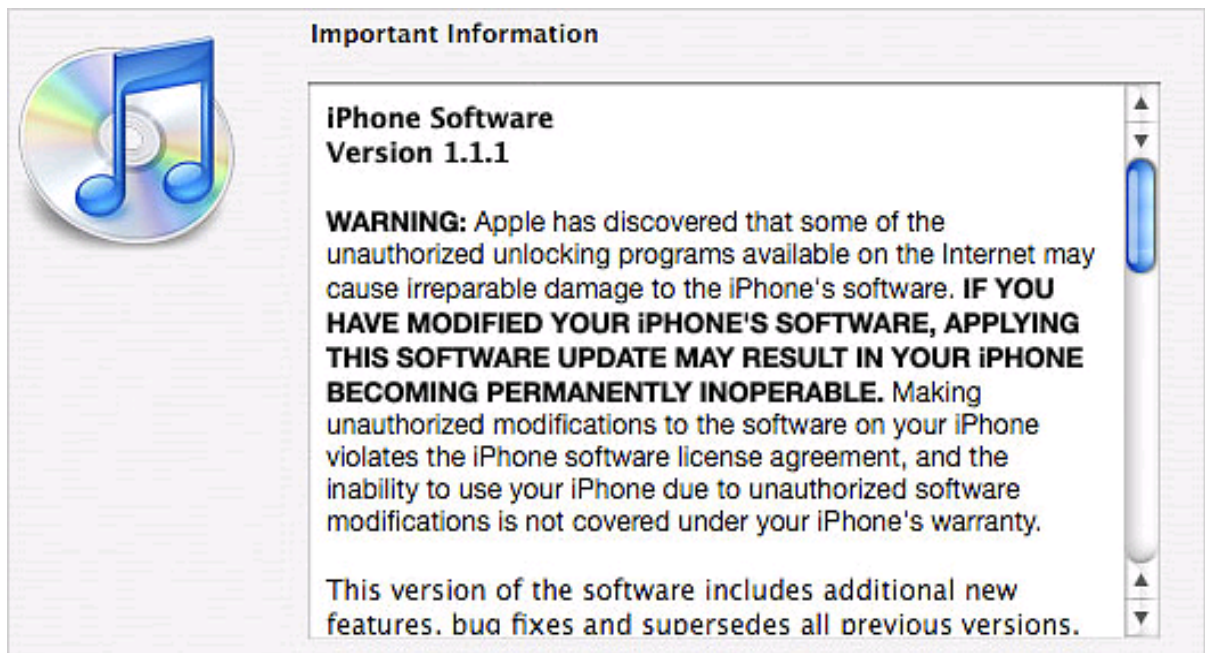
Important Information

iPhone Software
Version 1.1.1

WARNING: Apple has discovered that some of the unauthorized unlocking programs available on the Internet may cause irreparable damage to the iPhone's software. IF YOU HAVE MODIFIED YOUR iPHONE'S SOFTWARE, APPLYING THIS SOFTWARE UPDATE MAY RESULT IN YOUR iPHONE BECOMING PERMANENTLY INOPERABLE. Making unauthorized modifications to the software on your iPhone violates the iPhone software license agreement, and the inability to use your iPhone due to unauthorized software modifications is not covered under your iPhone's warranty.

This version of the software includes additional new features, bug fixes and supersedes all previous versions.